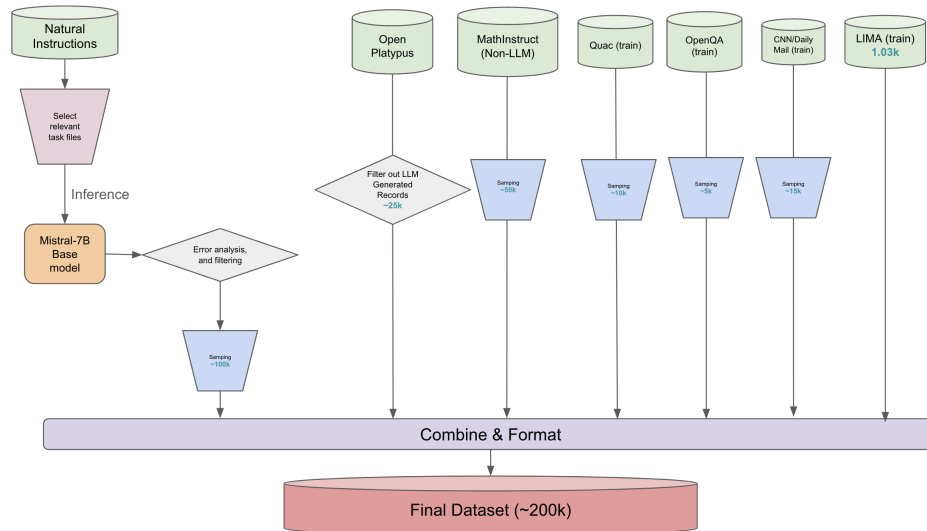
Natural Instructions

Select relevant task files

Inference

Mistral-7B Base model

Error analysis, and filtering

Samping ~100k

Open Platypus

Filter out LLM Generated Records ~25k

MathInstruct (Non-LLM)

Samping ~50k

Quac (train)

Samping ~10k

OpenQA (train)

Samping ~5k

CNN/Daily Mail (train)

Samping ~15k

LIMA (train) 1.03k

Combine & Format

Final Dataset (~200k)